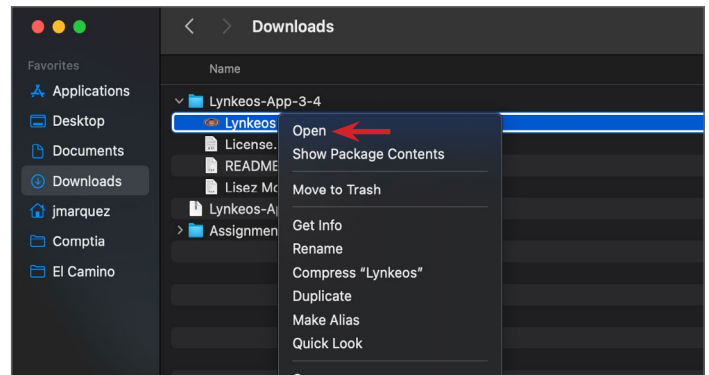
Downloads

Favorites
Applications
Desktop
Documents
Downloads
jmarquez
Comptia
El Camino

Name
Lynkeos-App-3-4
Lynkeos
License.
READMI
Lisez Mo
Lynkeos-Ap
Assignmen

Open
Show Package Contents
Move to Trash
Get Info
Rename
Compress "Lynkeos"
Duplicate
Make Alias
Quick Look